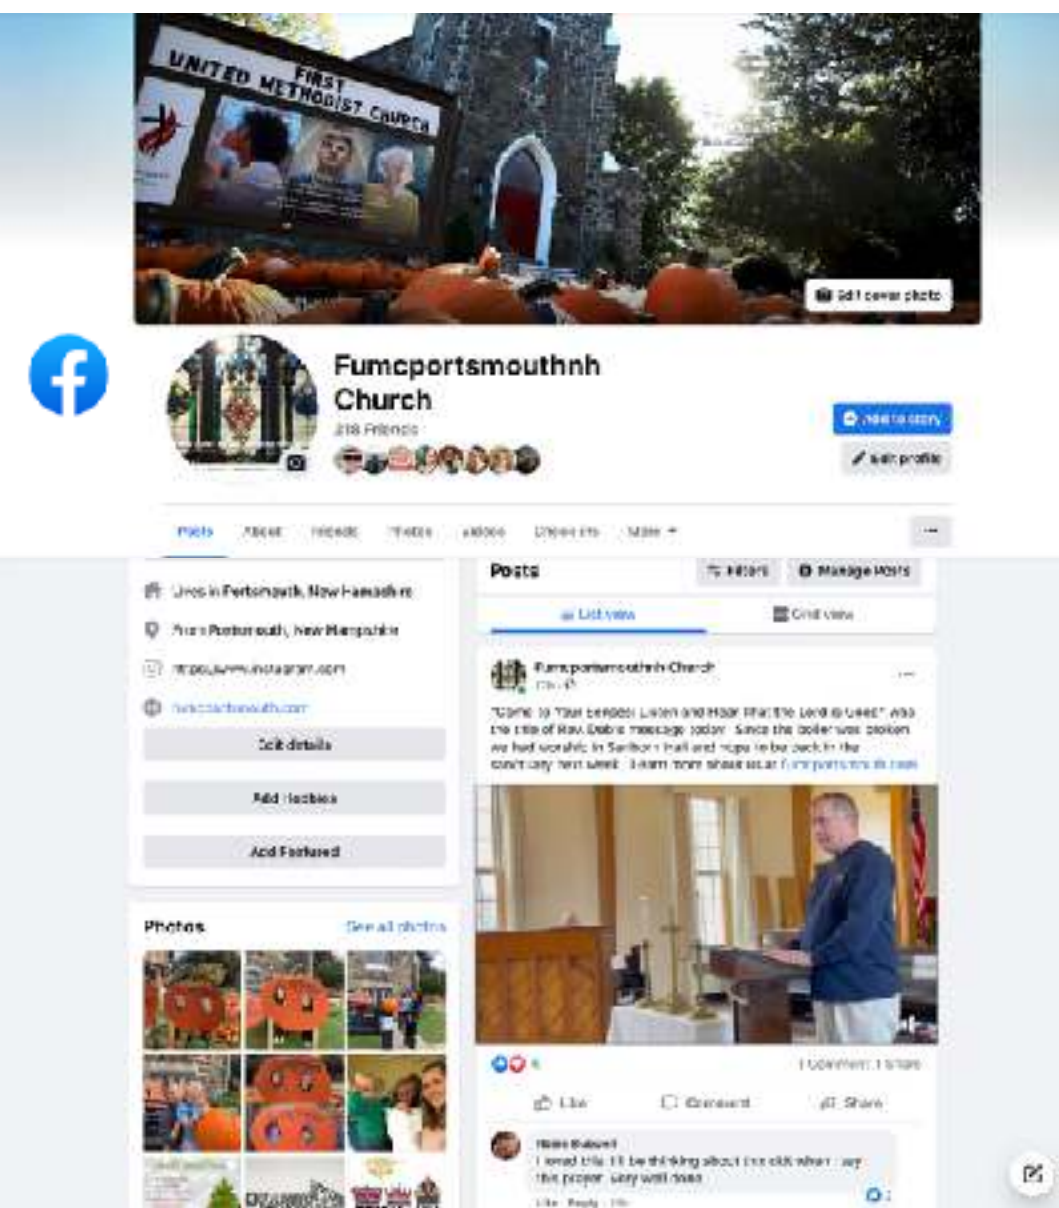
FIRST UNITED METHODIST CHURCH

Edit cover photo

Fumcportsmouthnh Church

218 Friends

Add to story

Edit profile

Posts About Friends Photos Videos Check-ins More

Lives in Portsmouth, New Hampshire

From Portsmouth, New Hampshire

https://www.instagram.com

fumcportsmouth.com

Edit details

Add Hobbies

Add Featured

Photos See all photos

Posts Filters Manage Posts

List view Grid view

Fumcportsmouthnh Church

"Come to Your Senses: Listen and Hear that the Lord is Good" was the title of Rev. Debra message today. Since the boiler was broken we had worship in Seaborn Hall and hope to be back in the sanctuary next week. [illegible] fumcportsmouth.com

6 1 comment 1 share

Like Comment Share

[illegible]
I loved this. I'll be thinking about the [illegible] this prayer. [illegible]
Like Reply